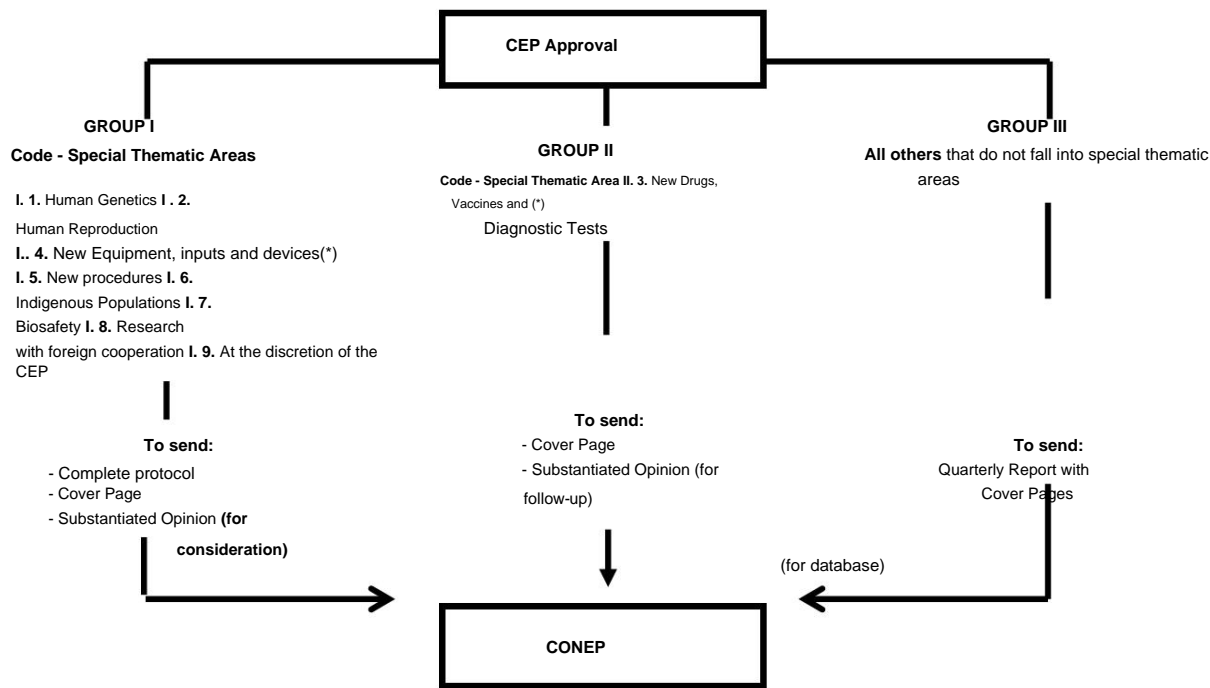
CEP Approval

GROUP I

Code - Special Thematic Areas

I. 1. Human Genetics I . 2. Human Reproduction
I.. 4. New Equipment, inputs and devices(*)
I. 5. New procedures I. 6. Indigenous Populations I. 7. Biosafety I. 8. Research with foreign cooperation I. 9. At the discretion of the CEP

To send:
- Complete protocol
- Cover Page
- Substantiated Opinion (for consideration)

GROUP II

Code - Special Thematic Area II. 3. New Drugs, Vaccines and (*) Diagnostic Tests

To send:
- Cover Page
- Substantiated Opinion (for follow-up)

GROUP III

All others that do not fall into special thematic areas

To send:
Quarterly Report with Cover Pages

(for database)

CONEP